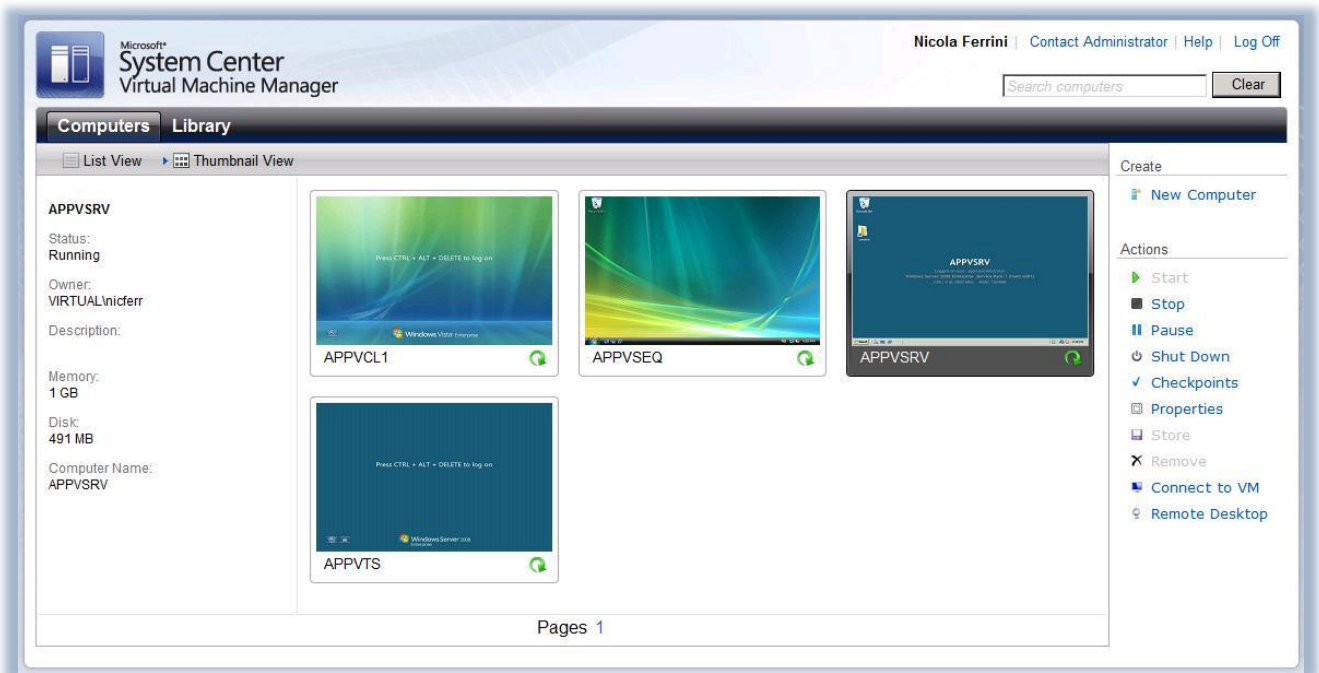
Microsoft® System Center Virtual Machine Manager

Nicola Ferrini | Contact Administrator | Help | Log Off

Search computers Clear

Computers Library

List View Thumbnail View

APPVSRV

Status: Running

Owner: VIRTUAL\nicferr

Description:

Memory: 1 GB

Disk: 491 MB

Computer Name: APPVSRV

Press CTRL + ALT + DELETE to log on

Windows Vista Enterprise

APPVCL1

APPVSEQ

APPVSRV

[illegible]

APPVSRV

Press CTRL + ALT + DELETE to log on

Windows Server 2008 Enterprise

APPVTS

Pages 1

Create

New Computer

Actions

Start

Stop

Pause

Shut Down

Checkpoints

Properties

Store

Remove

Connect to VM

Remote Desktop